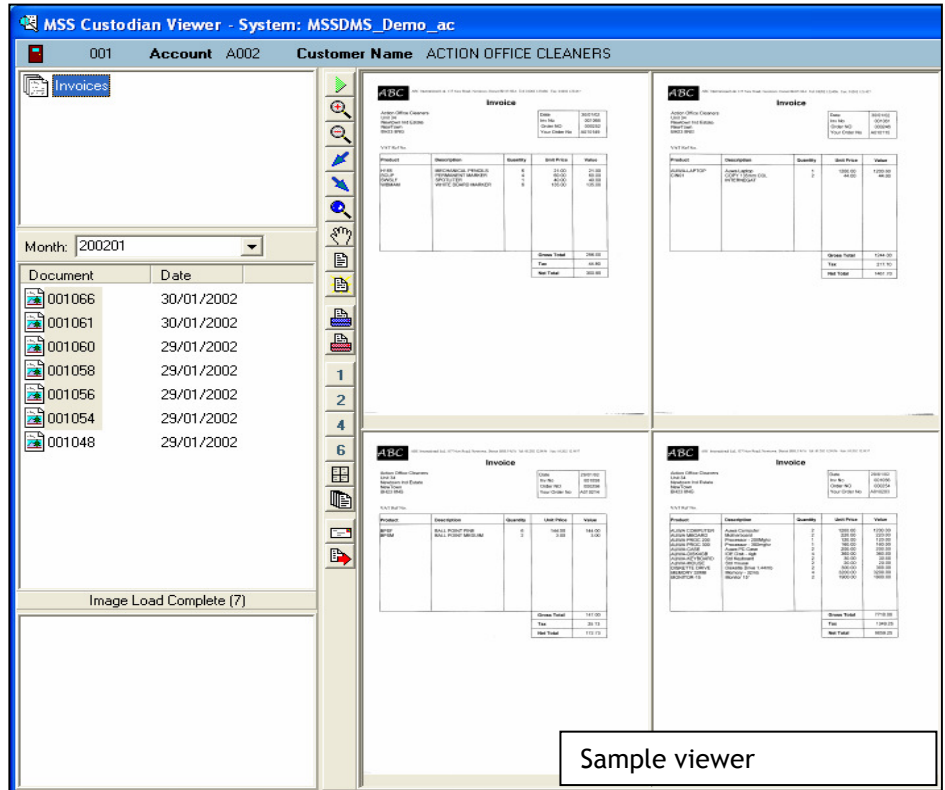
MSS Custodian Viewer - System: MSSDMS_Demo_ac

001 Account A002 Customer Name ACTION OFFICE CLEANERS

Invoices

Month: 200201

| Document | Date |
|---|---|
| 001066 | 30/01/2002 |
| 001061 | 30/01/2002 |
| 001060 | 29/01/2002 |
| 001058 | 29/01/2002 |
| 001056 | 29/01/2002 |
| 001054 | 29/01/2002 |
| 001048 | 29/01/2002 |

Image Load Complete (7)

1
2
4
6

ABC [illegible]
Invoice
Action Office Cleaners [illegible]
| Product | Description | Quantity | Unit Price | Value |
|---|---|---|---|---|
| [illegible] | MECHANICAL PENCILS | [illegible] | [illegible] | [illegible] |
| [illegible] | PERMANENT MARKER | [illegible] | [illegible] | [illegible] |
| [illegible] | SPOTLITER | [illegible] | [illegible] | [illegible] |
| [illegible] | WHITE BOARD MARKER | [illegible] | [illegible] | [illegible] |
Gross Total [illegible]
Tax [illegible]
Net Total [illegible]

ABC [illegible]
Invoice
Action Office Cleaners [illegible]
| Product | Description | Quantity | Unit Price | Value |
|---|---|---|---|---|
| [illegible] | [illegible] | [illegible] | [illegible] | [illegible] |
Gross Total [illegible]
Tax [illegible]
Net Total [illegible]

ABC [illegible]
Invoice
Action Office Cleaners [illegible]
| Product | Description | Quantity | Unit Price | Value |
|---|---|---|---|---|
| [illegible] | BALL POINT FINE | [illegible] | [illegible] | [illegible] |
| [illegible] | BALL POINT MEDIUM | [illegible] | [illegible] | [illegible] |
Gross Total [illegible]
Tax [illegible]
Net Total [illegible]

ABC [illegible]
Invoice
Action Office Cleaners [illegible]
| Product | Description | Quantity | Unit Price | Value |
|---|---|---|---|---|
| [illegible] | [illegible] | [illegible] | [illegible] | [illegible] |
Gross Total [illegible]
Tax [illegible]
Net Total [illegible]

Sample viewer